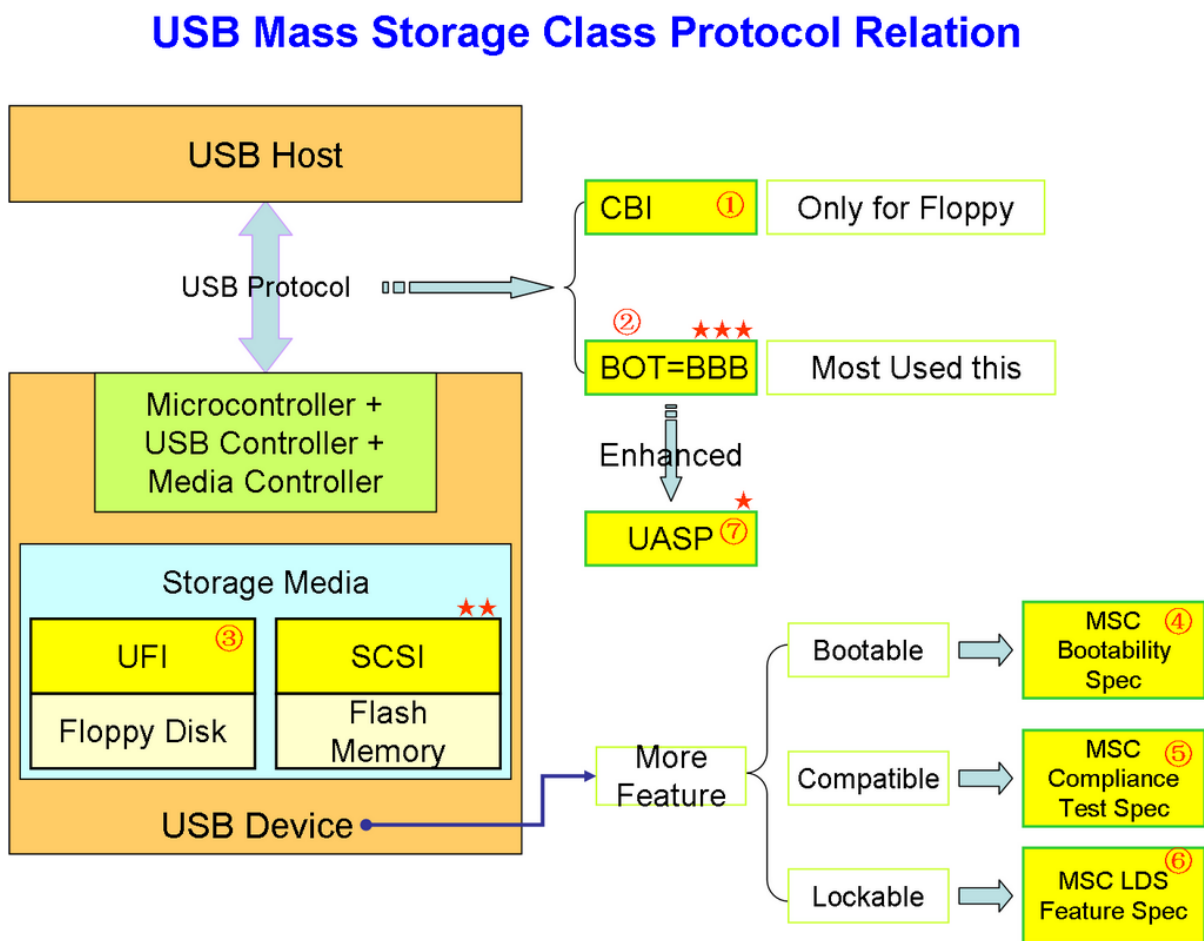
USB Mass Storage Class Protocol Relation

USB Host

USB Protocol

CBI ①

Only for Floppy

②

★★★

BOT=BBB

Most Used this

Enhanced

★

UASP ⑦

Microcontroller + USB Controller + Media Controller

Storage Media

★★

UFI ③

SCSI

Floppy Disk

Flash Memory

USB Device

More Feature

Bootable

MSC ④ Bootability Spec

Compatible

MSC ⑤ Compliance Test Spec

Lockable

MSC LDS ⑥ Feature Spec